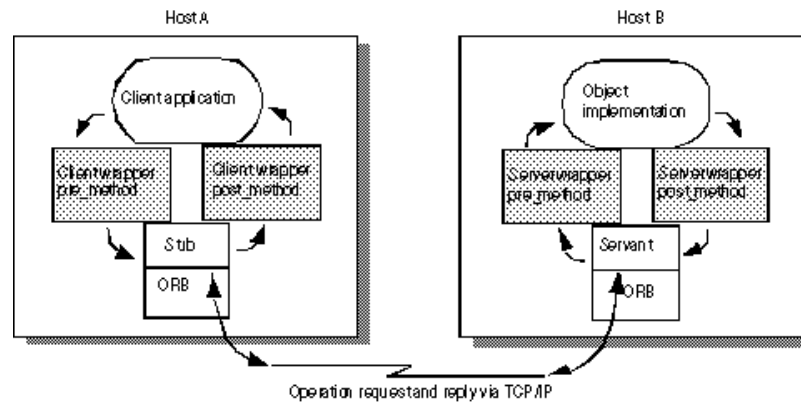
Host A

Client application

Client wrapper pre_method

Client wrapper post_method

Stub

ORB

Host B

Object implementation

Server wrapper pre_method

Server wrapper post_method

Servant

ORB

Operation request and reply via TCP/IP